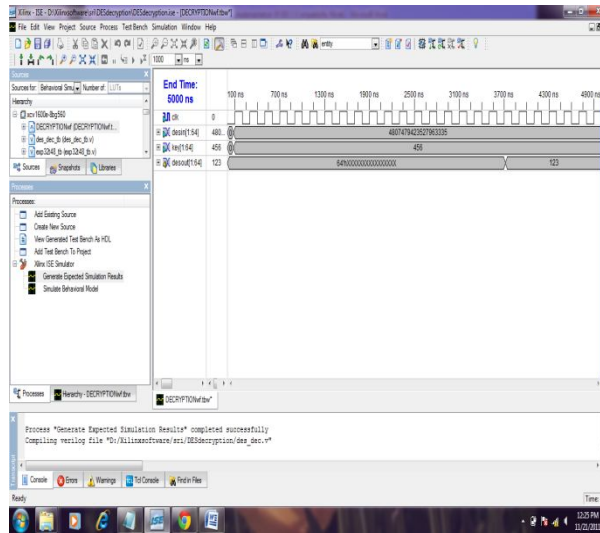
Xilinx - ISE - D:\Xilinxsoftware\sri\DESdecryption\ise - [DECRYPTIONwf.tbw*]
File Edit View Project Source Process Test Bench Simulation Window Help

1000 ns

Sources
Sources for: Behavioral Simu Number of: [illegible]
Hierarchy
xcv1600e-8bg560
DECRYPTIONwf (DECRYPTIONwf.t...
des_dec_tb (des_dec_tb.v)
exp32t48_tb (exp32t48_tb.v)
Sources Snapshots Libraries

Processes
Processes:
Add Existing Source
Create New Source
View Generated Test Bench As HDL
Add Test Bench To Project
Xilinx ISE Simulator
Generate Expected Simulation Results
Simulate Behavioral Model

Processes Hierarchy - DECRYPTIONwf.tbw

End Time: 5000 ns
100 ns 700 ns 1300 ns 1900 ns 2500 ns 3100 ns 3700 ns 4300 ns 4900 ns
clk 0
desin[1:64] 480... 4807479423527963335
key[1:64] 456 456
desout[1:64] 123 64'hXXXXXXXXXXXXXXXX 123

DECRYPTIONwf.tbw*

Process "Generate Expected Simulation Results" completed successfully
Compiling verilog file "D:/Xilinxsoftware/sri/DESdecryption/des_dec.v"

Console Errors Warnings Tcl Console Find in Files

Ready
Time:
12:25 PM
11/21/2011